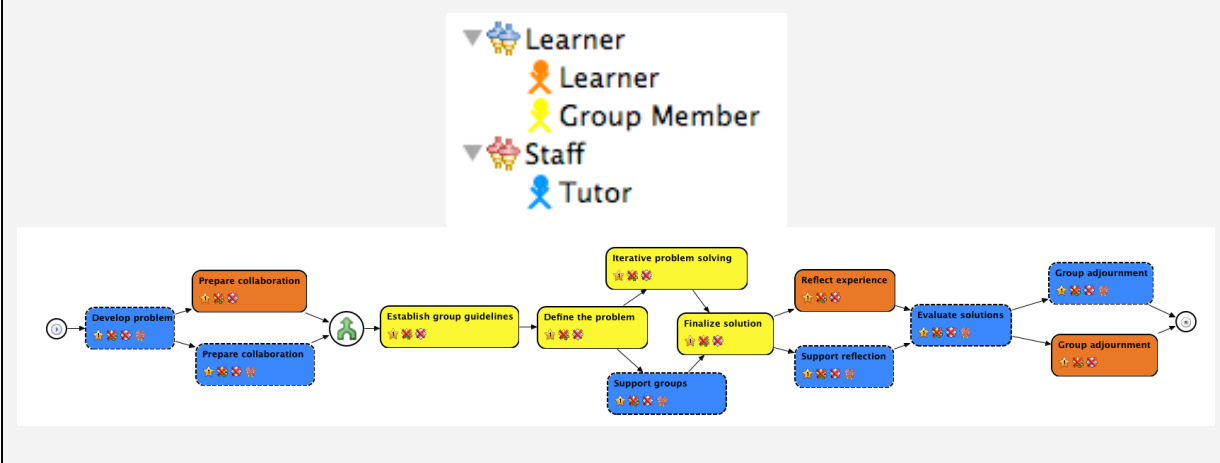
Learner
Learner
Group Member
Staff
Tutor

Develop problem
Prepare collaboration
Prepare collaboration
Establish group guidelines
Define the problem
Iterative problem solving
Support groups
Finalize solution
Reflect experience
Support reflection
Evaluate solutions
Group adjournment
Group adjournment